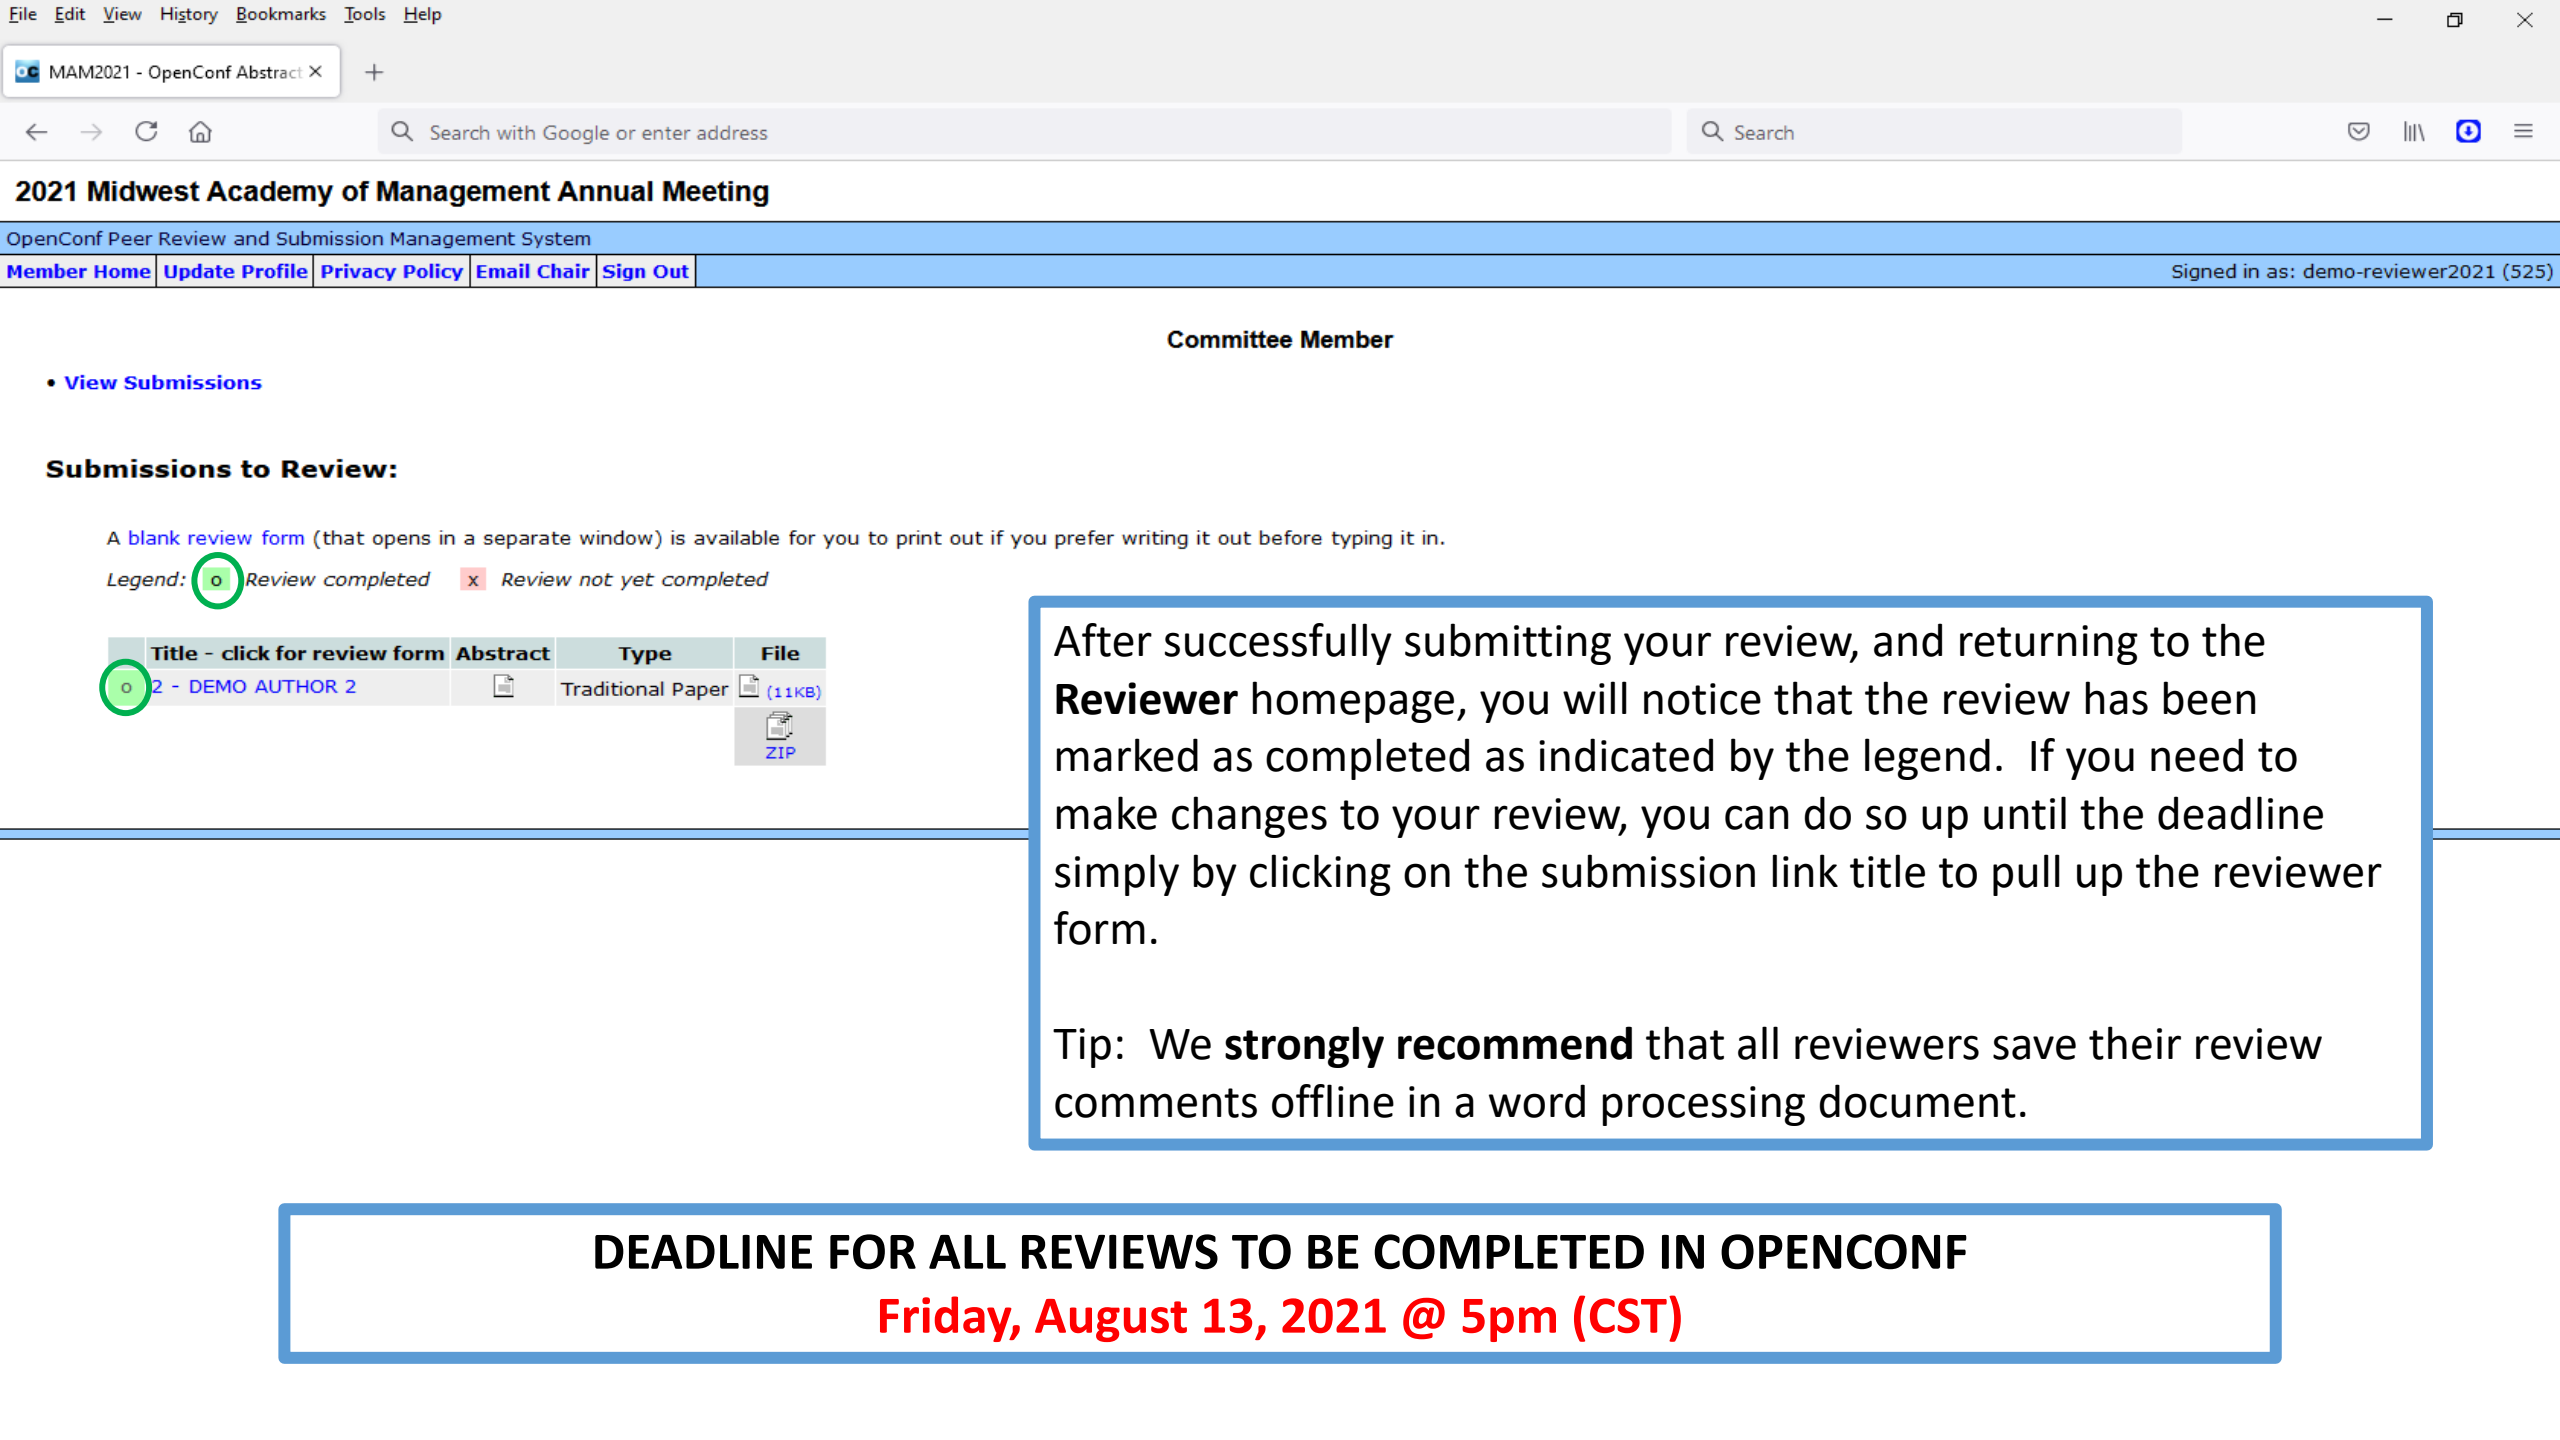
File Edit View History Bookmarks Tools Help

MAM2021 - OpenConf Abstract ×

Search with Google or enter address

Search

2021 Midwest Academy of Management Annual Meeting

OpenConf Peer Review and Submission Management System

Member Home | Update Profile | Privacy Policy | Email Chair | Sign Out

Signed in as: demo-reviewer2021 (525)

Committee Member

• View Submissions

Submissions to Review:

A blank review form (that opens in a separate window) is available for you to print out if you prefer writing it out before typing it in.

Legend: o Review completed x Review not yet completed

| | Title - click for review form | Abstract | Type | File |
|---|---|---|---|---|
| o | 2 - DEMO AUTHOR 2 | | Traditional Paper | (11KB) ZIP |

After successfully submitting your review, and returning to the **Reviewer** homepage, you will notice that the review has been marked as completed as indicated by the legend. If you need to make changes to your review, you can do so up until the deadline simply by clicking on the submission link title to pull up the reviewer form.

Tip: We **strongly recommend** that all reviewers save their review comments offline in a word processing document.

DEADLINE FOR ALL REVIEWS TO BE COMPLETED IN OPENCONF
Friday, August 13, 2021 @ 5pm (CST)